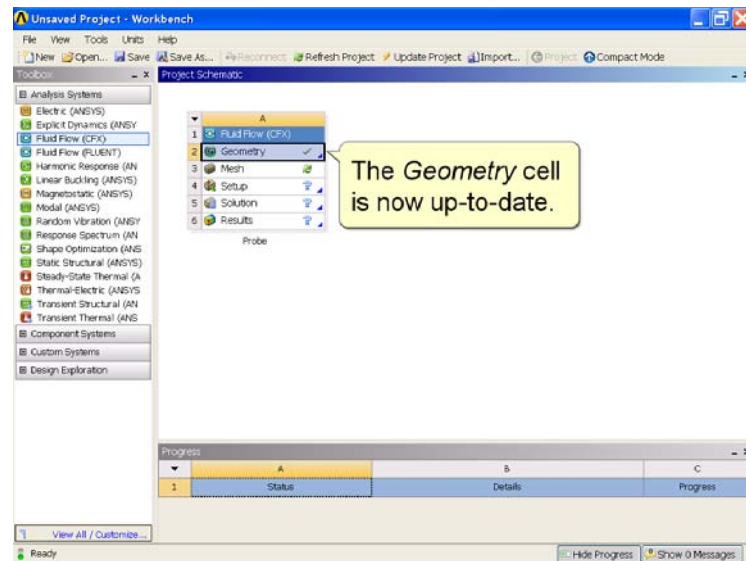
Unsaved Project - Workbench

File View Tools Units Help

New Open... Save Save As... Reconnect Refresh Project Update Project Import... Project Compact Mode

Toolbox

Analysis Systems
Electric (ANSYS)
Explicit Dynamics (ANSY
Fluid Flow (CFX)
Fluid Flow (FLUENT)
Harmonic Response (AN
Linear Buckling (ANSYS)
Magnetostatic (ANSYS)
Modal (ANSYS)
Random Vibration (ANSY
Response Spectrum (AN
Shape Optimization (ANS
Static Structural (ANSYS)
Steady-State Thermal (A
Thermal-Electric (ANSYS
Transient Structural (AN
Transient Thermal (ANS
Component Systems
Custom Systems
Design Exploration

View All / Customize...

Project Schematic

| | A |
|---|---|
| 1 | Fluid Flow (CFX) |
| 2 | Geometry |
| 3 | Mesh |
| 4 | Setup |
| 5 | Solution |
| 6 | Results |

Probe

The *Geometry* cell is now up-to-date.

Progress

| | A | B | C |
|---|---|---|---|
| 1 | Status | Details | Progress |

Ready

Hide Progress Show 0 Messages